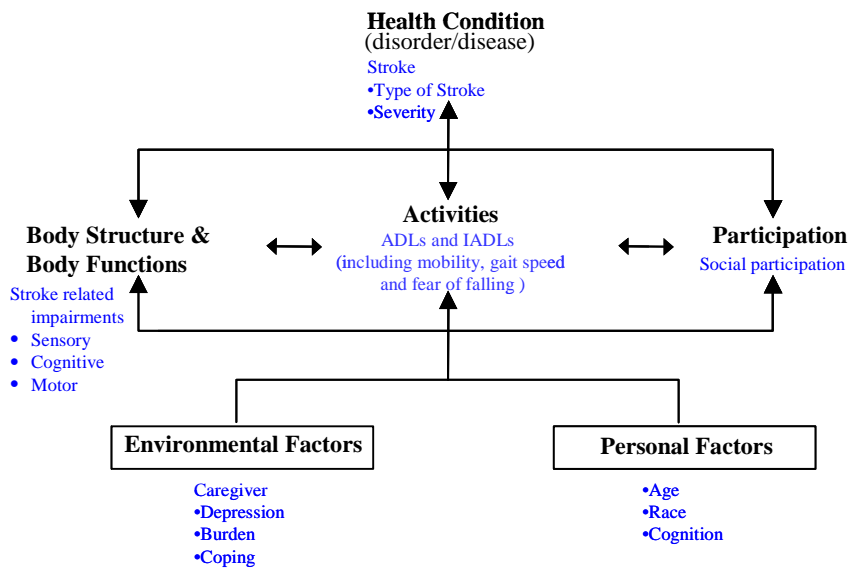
Health Condition
(disorder/disease)
Stroke
•Type of Stroke
•Severity

Body Structure & Body Functions
Stroke related impairments
• Sensory
• Cognitive
• Motor

Activities
ADLs and IADLs
(including mobility, gait speed and fear of falling )

Participation
Social participation

Environmental Factors
Caregiver
•Depression
•Burden
•Coping

Personal Factors
•Age
•Race
•Cognition